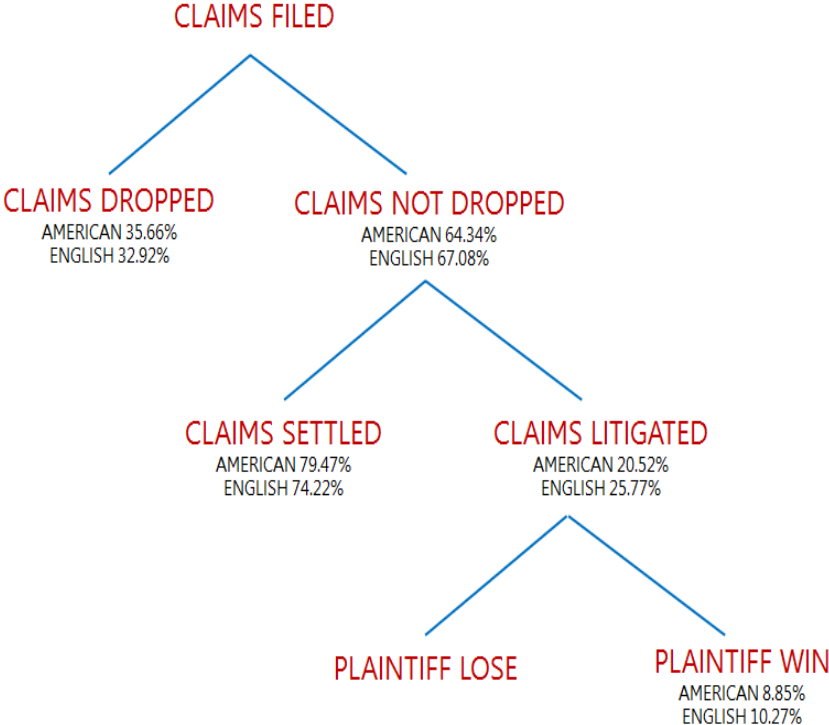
CLAIMS FILED

CLAIMS DROPPED
AMERICAN 35.66%
ENGLISH 32.92%

CLAIMS NOT DROPPED
AMERICAN 64.34%
ENGLISH 67.08%

CLAIMS SETTLED
AMERICAN 79.47%
ENGLISH 74.22%

CLAIMS LITIGATED
AMERICAN 20.52%
ENGLISH 25.77%

PLAINTIFF LOSE

PLAINTIFF WIN
AMERICAN 8.85%
ENGLISH 10.27%